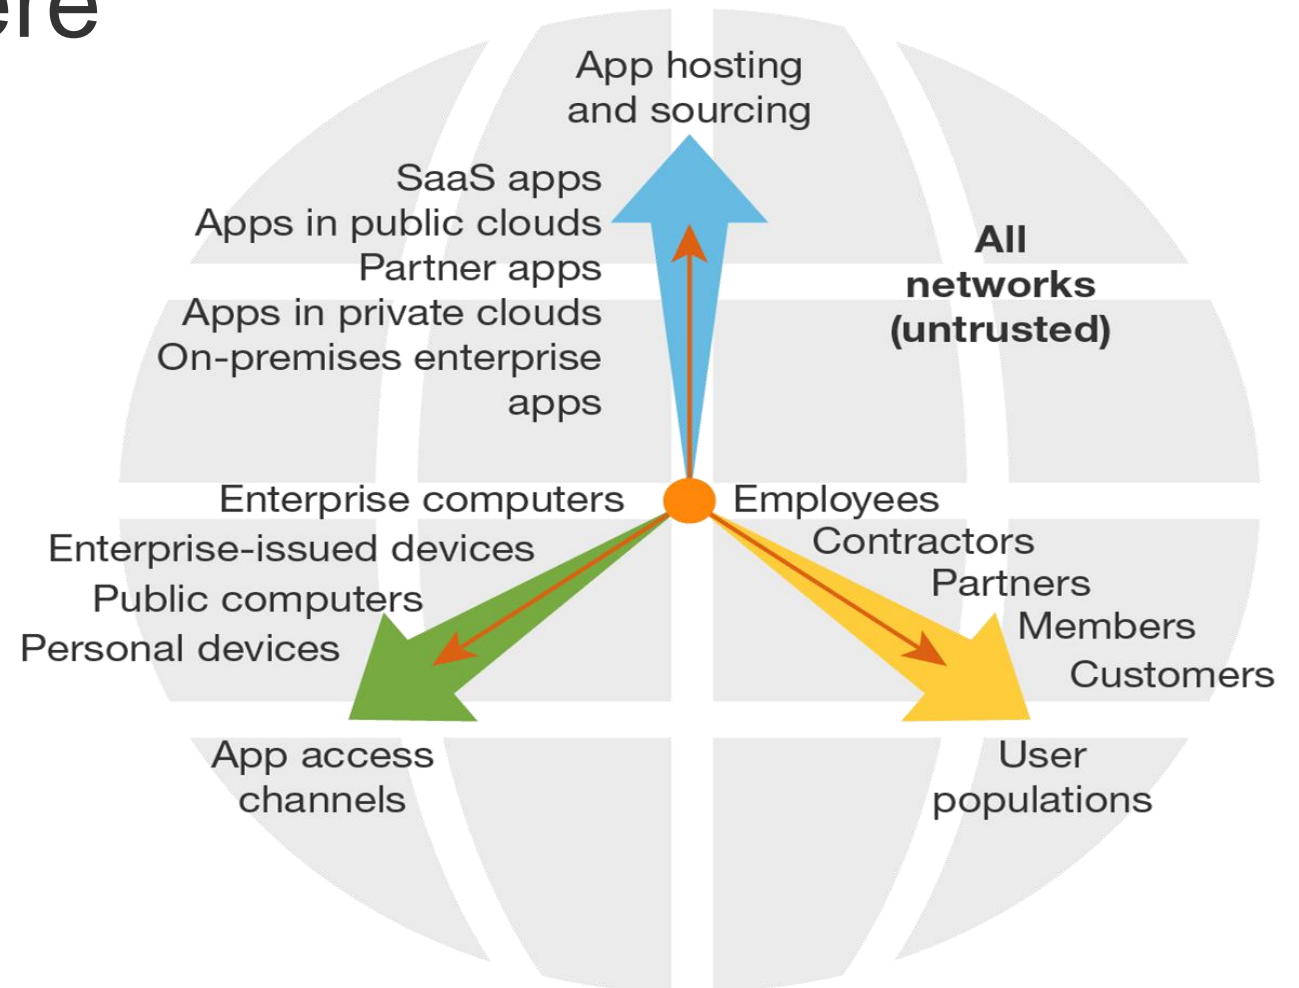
ere

App hosting and sourcing

SaaS apps
Apps in public clouds
Partner apps
Apps in private clouds
On-premises enterprise apps

All networks (untrusted)

Enterprise computers
Enterprise-issued devices
Public computers
Personal devices

Employees
Contractors
Partners
Members
Customers

App access channels

User populations